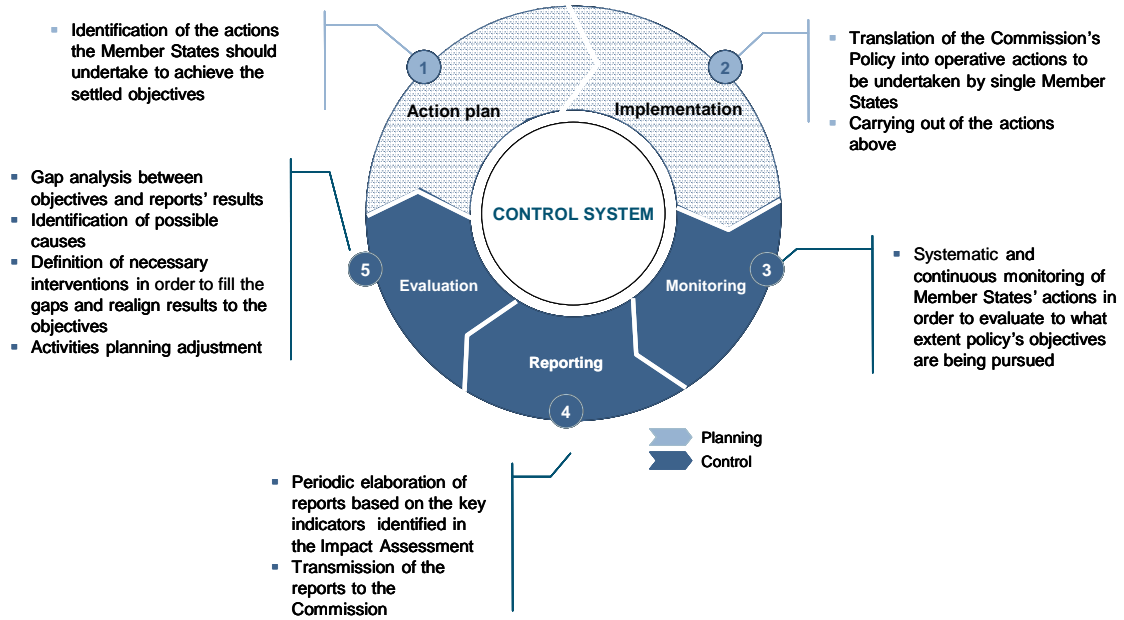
- Identification of the actions the Member States should undertake to achieve the settled objectives

- Translation of the Commission's Policy into operative actions to be undertaken by single Member States
- Carrying out of the actions above

1

2

Action plan

Implementation

- Gap analysis between objectives and reports' results
- Identification of possible causes
- Definition of necessary interventions in order to fill the gaps and realign results to the objectives
- Activities planning adjustment

CONTROL SYSTEM

5

Evaluation

3

Monitoring

- Systematic and continuous monitoring of Member States' actions in order to evaluate to what extent policy's objectives are being pursued

Reporting

4

Planning

Control

- Periodic elaboration of reports based on the key indicators identified in the Impact Assessment
- Transmission of the reports to the Commission